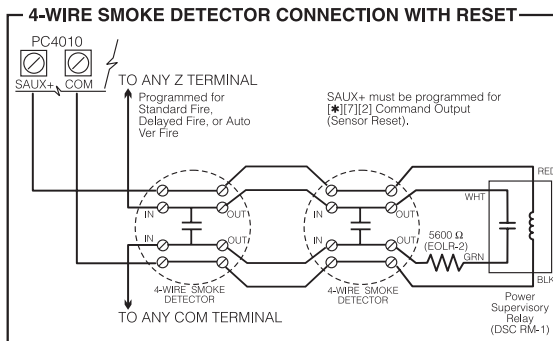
4-WIRE SMOKE DETECTOR CONNECTION WITH RESET

PC4010

SAUX+

COM

TO ANY Z TERMINAL

Programmed for Standard Fire, Delayed Fire, or Auto Ver Fire

SAUX+ must be programmed for [✱][7][2] Command Output (Sensor Reset).

IN

OUT

IN

OUT

IN

OUT

IN

OUT

4-WIRE SMOKE DETECTOR

4-WIRE SMOKE DETECTOR

5600 Ω (EOLR-2)

WHT

GRN

RED

BLK

Power Supervisory Relay (DSC RM-1)

TO ANY COM TERMINAL